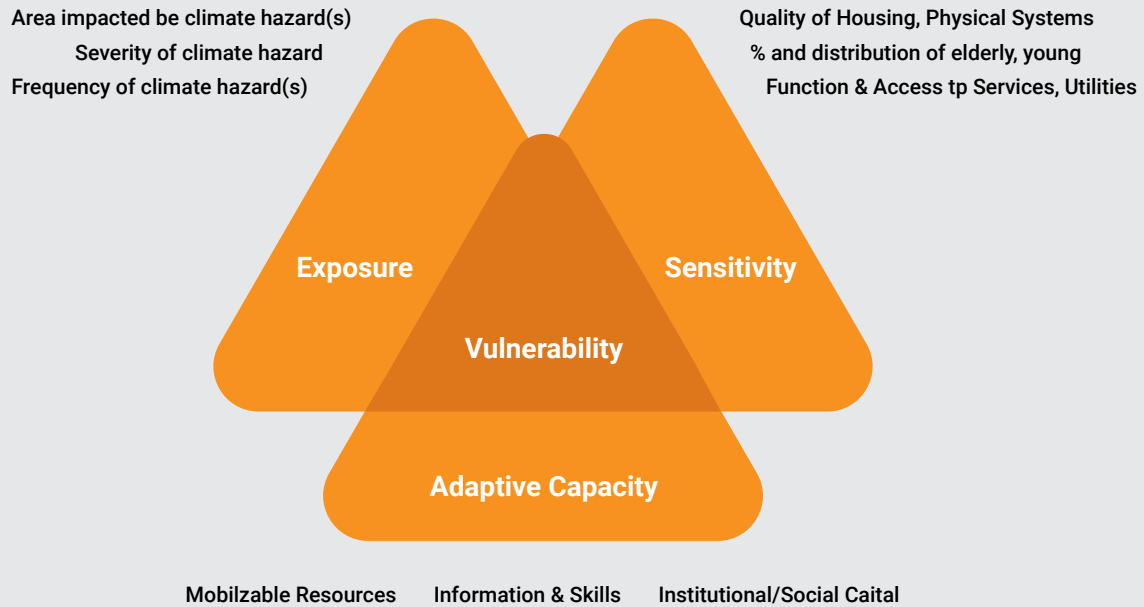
Area impacted be climate hazard(s)
Severity of climate hazard
Frequency of climate hazard(s)

Quality of Housing, Physical Systems
% and distribution of elderly, young
Function & Access tp Services, Utilities

Exposure

Sensitivity

Vulnerability

Adaptive Capacity

Mobilzable Resources Information & Skills Institutional/Social Caital